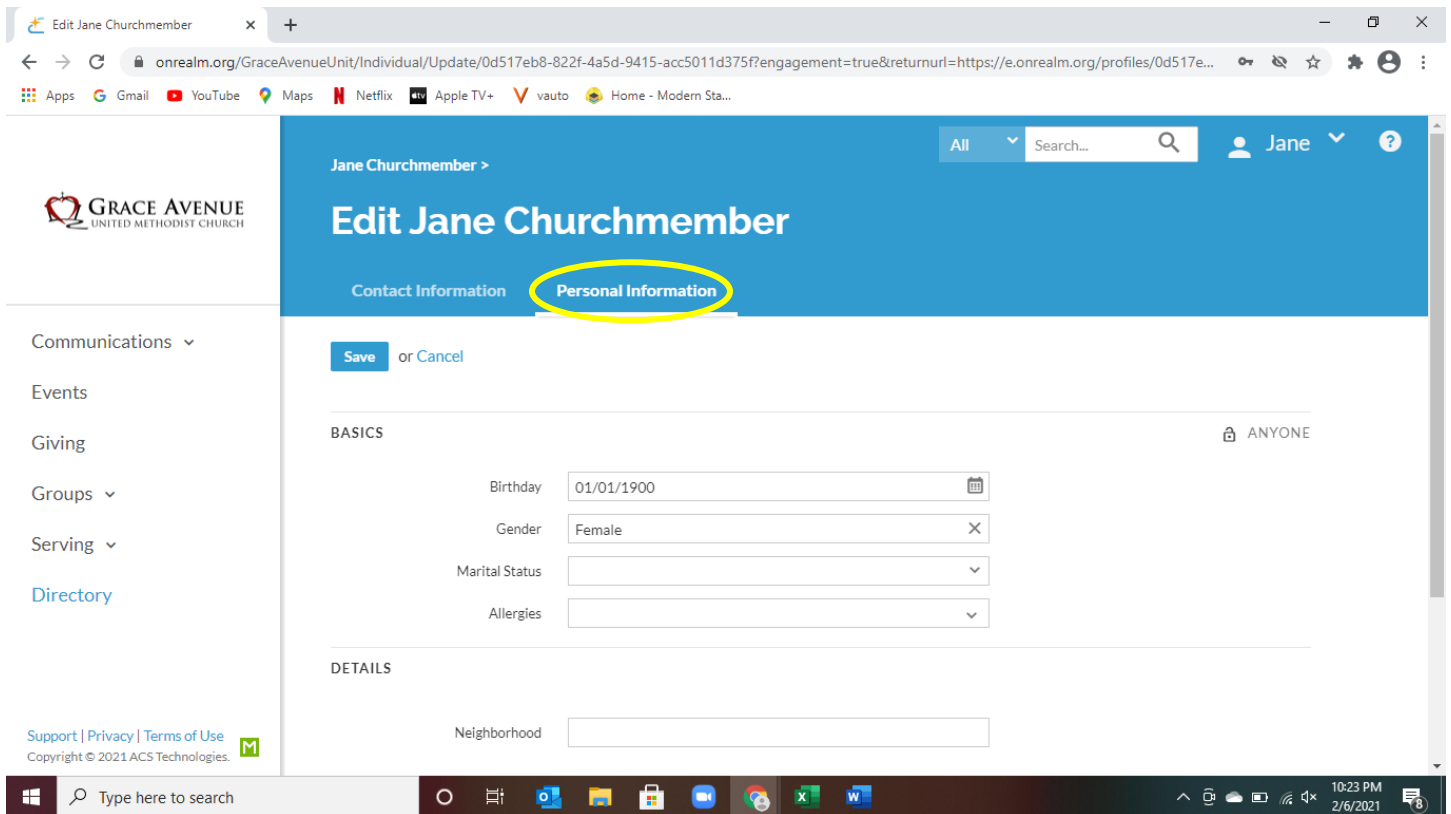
Edit Jane Churchmember ×
+
onrealm.org/GraceAvenueUnit/Individual/Update/0d517eb8-822f-4a5d-9415-acc5011d375f?engagement=true&returnurl=https://e.onrealm.org/profiles/0d517e...
Apps Gmail YouTube Maps Netflix Apple TV+ vauto Home - Modern Sta...

GRACE AVENUE
UNITED METHODIST CHURCH

All Search... Jane ?

Jane Churchmember >
Edit Jane Churchmember
Contact Information Personal Information

Communications
Events
Giving
Groups
Serving
Directory

Save or Cancel

BASICS ANYONE

Birthday 01/01/1900
Gender Female
Marital Status
Allergies

DETAILS

Neighborhood

Support | Privacy | Terms of Use
Copyright © 2021 ACS Technologies.

Type here to search
10:23 PM
2/6/2021
8